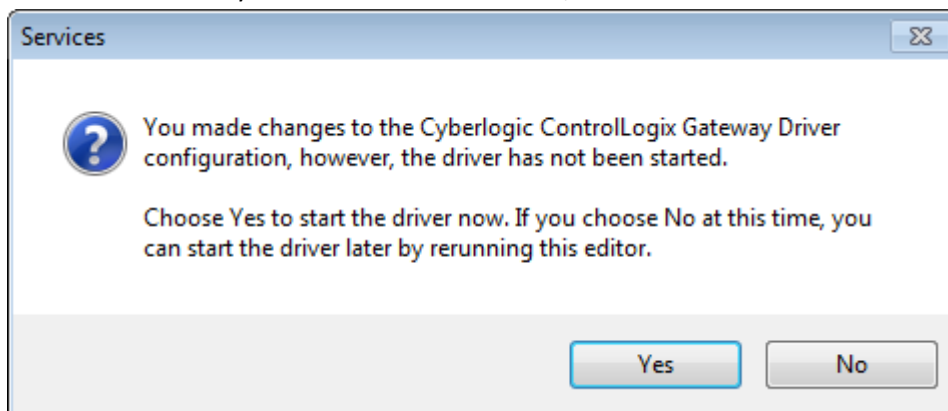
Services

You made changes to the Cyberlogic ControlLogix Gateway Driver configuration, however, the driver has not been started.

Choose Yes to start the driver now. If you choose No at this time, you can start the driver later by rerunning this editor.

Yes

No